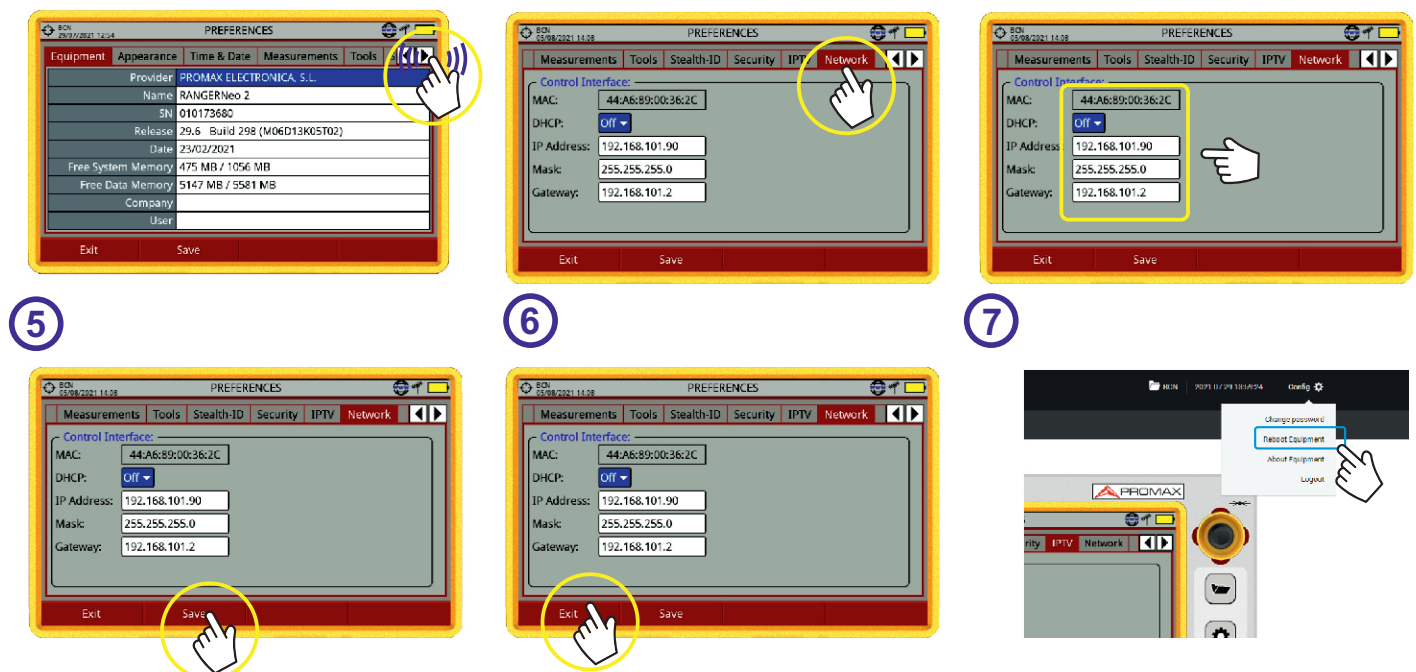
BCN 29/07/2021 12:54 PREFERENCES

Equipment | Appearance | Time & Date | Measurements | Tools

| | |
|---|---|
| Provider | PROMAX ELECTRONICA, S.L. |
| Name | RANGERNeo 2 |
| SN | 010173680 |
| Release | 29.6 Build 298 (M06D13K05T02) |
| Date | 23/02/2021 |
| Free System Memory | 475 MB / 1056 MB |
| Free Data Memory | 5147 MB / 5581 MB |
| Company | |
| User | |

Exit Save

BCN 05/08/2021 14:08 PREFERENCES

Measurements | Tools | Stealth-ID | Security | IPTV | Network

Control Interface:
MAC: 44:A6:89:00:36:2C
DHCP: Off
IP Address: 192.168.101.90
Mask: 255.255.255.0
Gateway: 192.168.101.2

Exit Save

BCN 05/08/2021 14:08 PREFERENCES

Measurements | Tools | Stealth-ID | Security | IPTV | Network

Control Interface:
MAC: 44:A6:89:00:36:2C
DHCP: Off
IP Address: 192.168.101.90
Mask: 255.255.255.0
Gateway: 192.168.101.2

Exit Save

5

6

7

BCN 05/08/2021 14:08 PREFERENCES

Measurements | Tools | Stealth-ID | Security | IPTV | Network

Control Interface:
MAC: 44:A6:89:00:36:2C
DHCP: Off
IP Address: 192.168.101.90
Mask: 255.255.255.0
Gateway: 192.168.101.2

Exit Save

BCN 05/08/2021 14:08 PREFERENCES

Measurements | Tools | Stealth-ID | Security | IPTV | Network

Control Interface:
MAC: 44:A6:89:00:36:2C
DHCP: Off
IP Address: 192.168.101.90
Mask: 255.255.255.0
Gateway: 192.168.101.2

Exit Save

BCN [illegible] Config

Change password
Reboot Equipment
About Equipment
Logout

PROMAX

rity | IPTV | Network